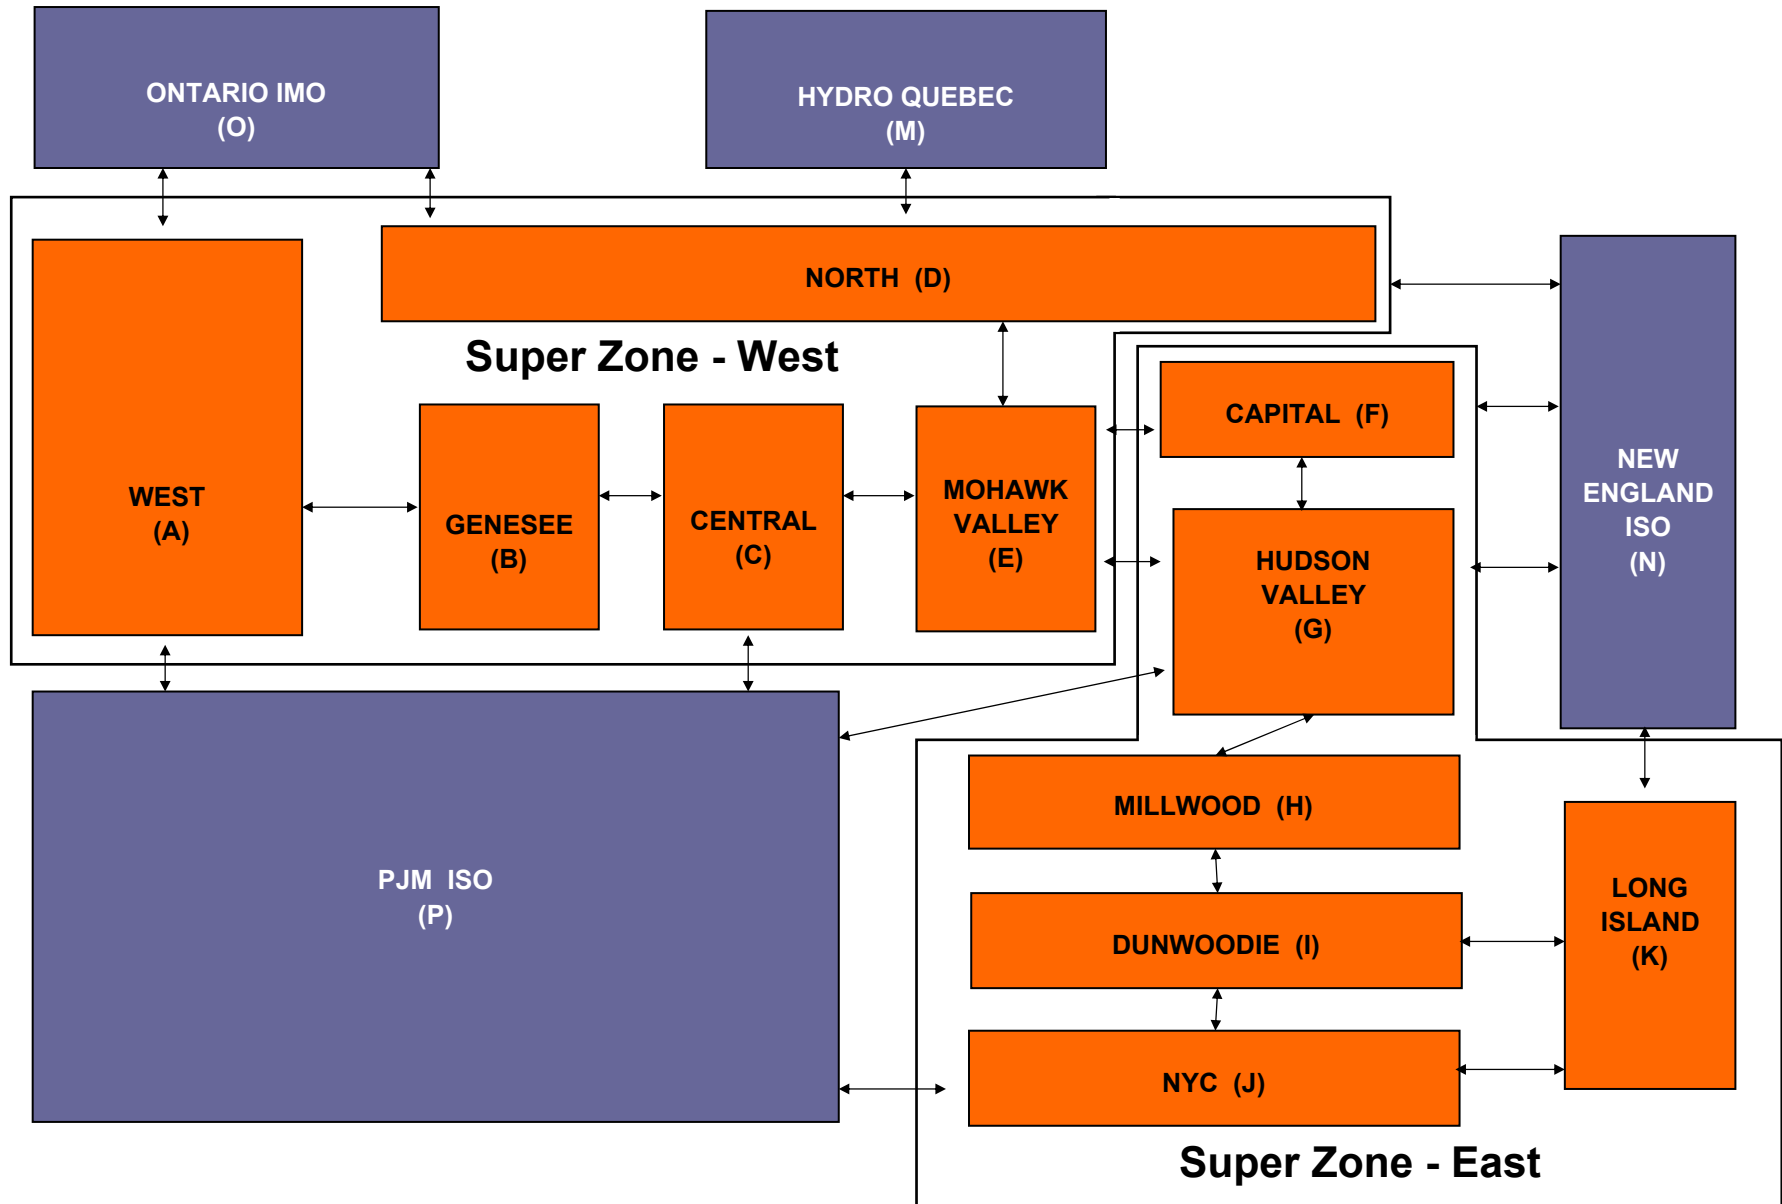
ONTARIO IMO
(O)

HYDRO QUEBEC
(M)

NORTH (D)

Super Zone - West

WEST
(A)

GENESEE
(B)

CENTRAL
(C)

MOHAWK
VALLEY
(E)

CAPITAL (F)

HUDSON
VALLEY
(G)

NEW
ENGLAND
ISO
(N)

PJM ISO
(P)

MILLWOOD (H)

DUNWOODIE (I)

NYC (J)

LONG
ISLAND
(K)

Super Zone - East